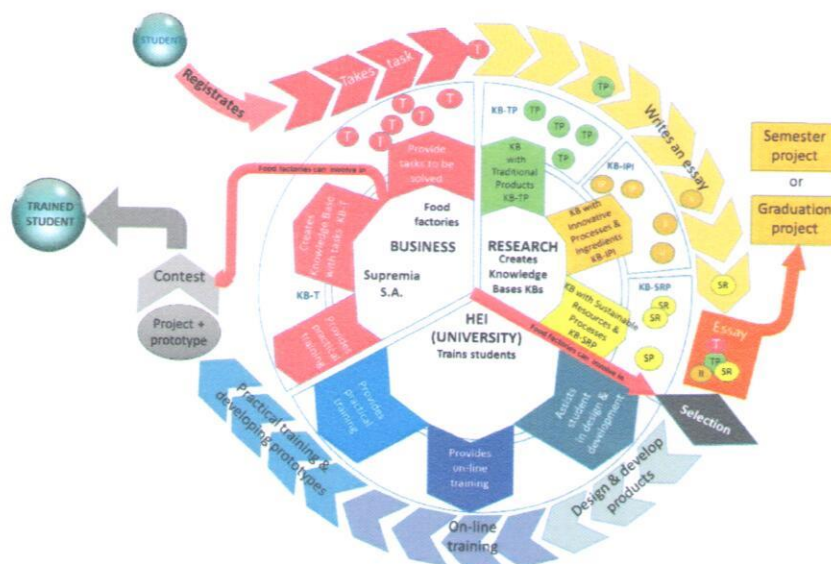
STUDENT

Registrates

Takes task

T

Writes an essay

TP

Semester project

or

Graduation project

TRAINED STUDENT

Food factories can involve in

T T T T T

Provide tasks to be solved

KB-TP

TP TP TP TP

KB with Traditional Products KB-TP

KB-IPI

KB with Innovative Processes & Ingredients KB-IPI

Creates Knowledge Base with tasks KB-T

Food factories

BUSINESS

Supremia S.A.

RESEARCH

Creates Knowledge Bases KBs

Contest

KB-T

Provides practical training

KB-SRP

SR

SR

KB with Sustainable Resources & Processes KB-SRP

SR

Project + prototype

HEI (UNIVERSITY)

Trains students

Food factories can involve in

SP

Essay

T

TP

R

SR

Provides practical training

Assists student in design & development

Selection

Practical training & developing prototypes

Provides on-line training

Design & develop products

On-line training